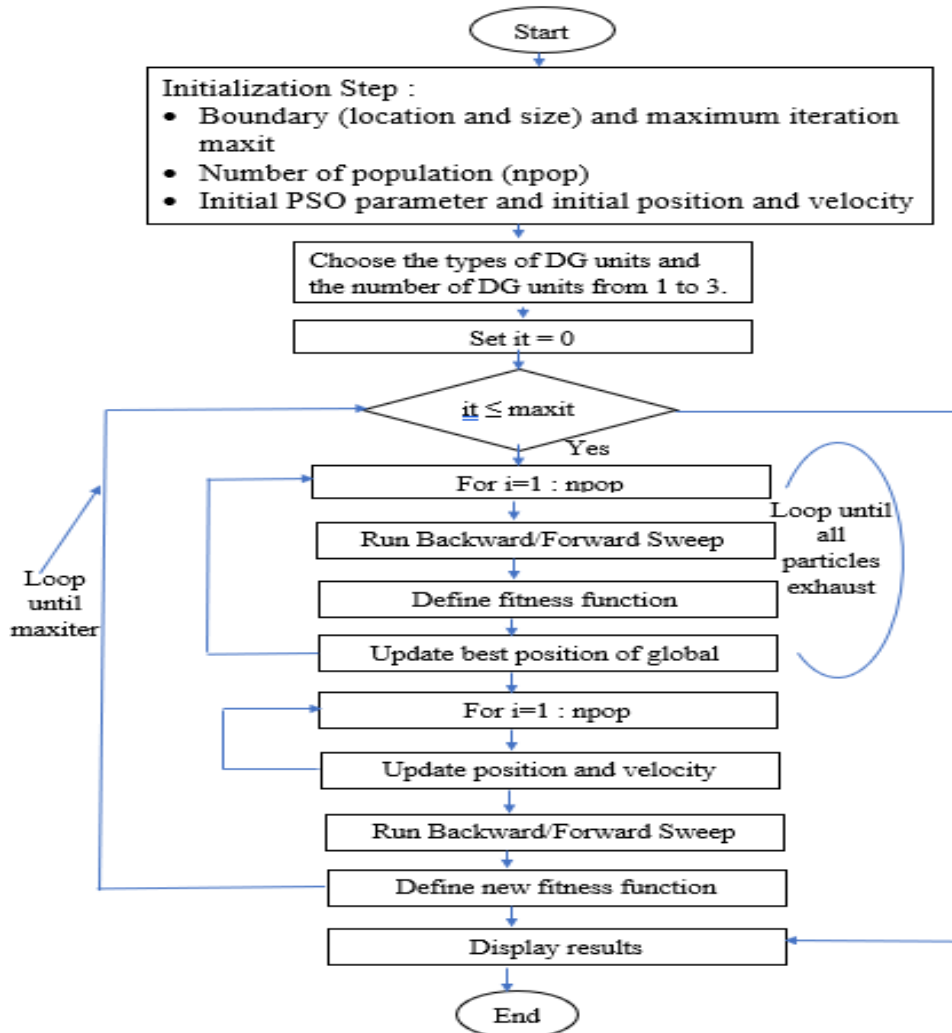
Start

Initialization Step :
• Boundary (location and size) and maximum iteration maxit
• Number of population (npop)
• Initial PSO parameter and initial position and velocity

Choose the types of DG units and the number of DG units from 1 to 3.

Set it = 0

it ≤ maxit

Yes

For i=1 : npop

Run Backward/Forward Sweep

Define fitness function

Update best position of global

Loop until all particles exhaust

Loop until maxiter

For i=1 : npop

Update position and velocity

Run Backward/Forward Sweep

Define new fitness function

Display results

End